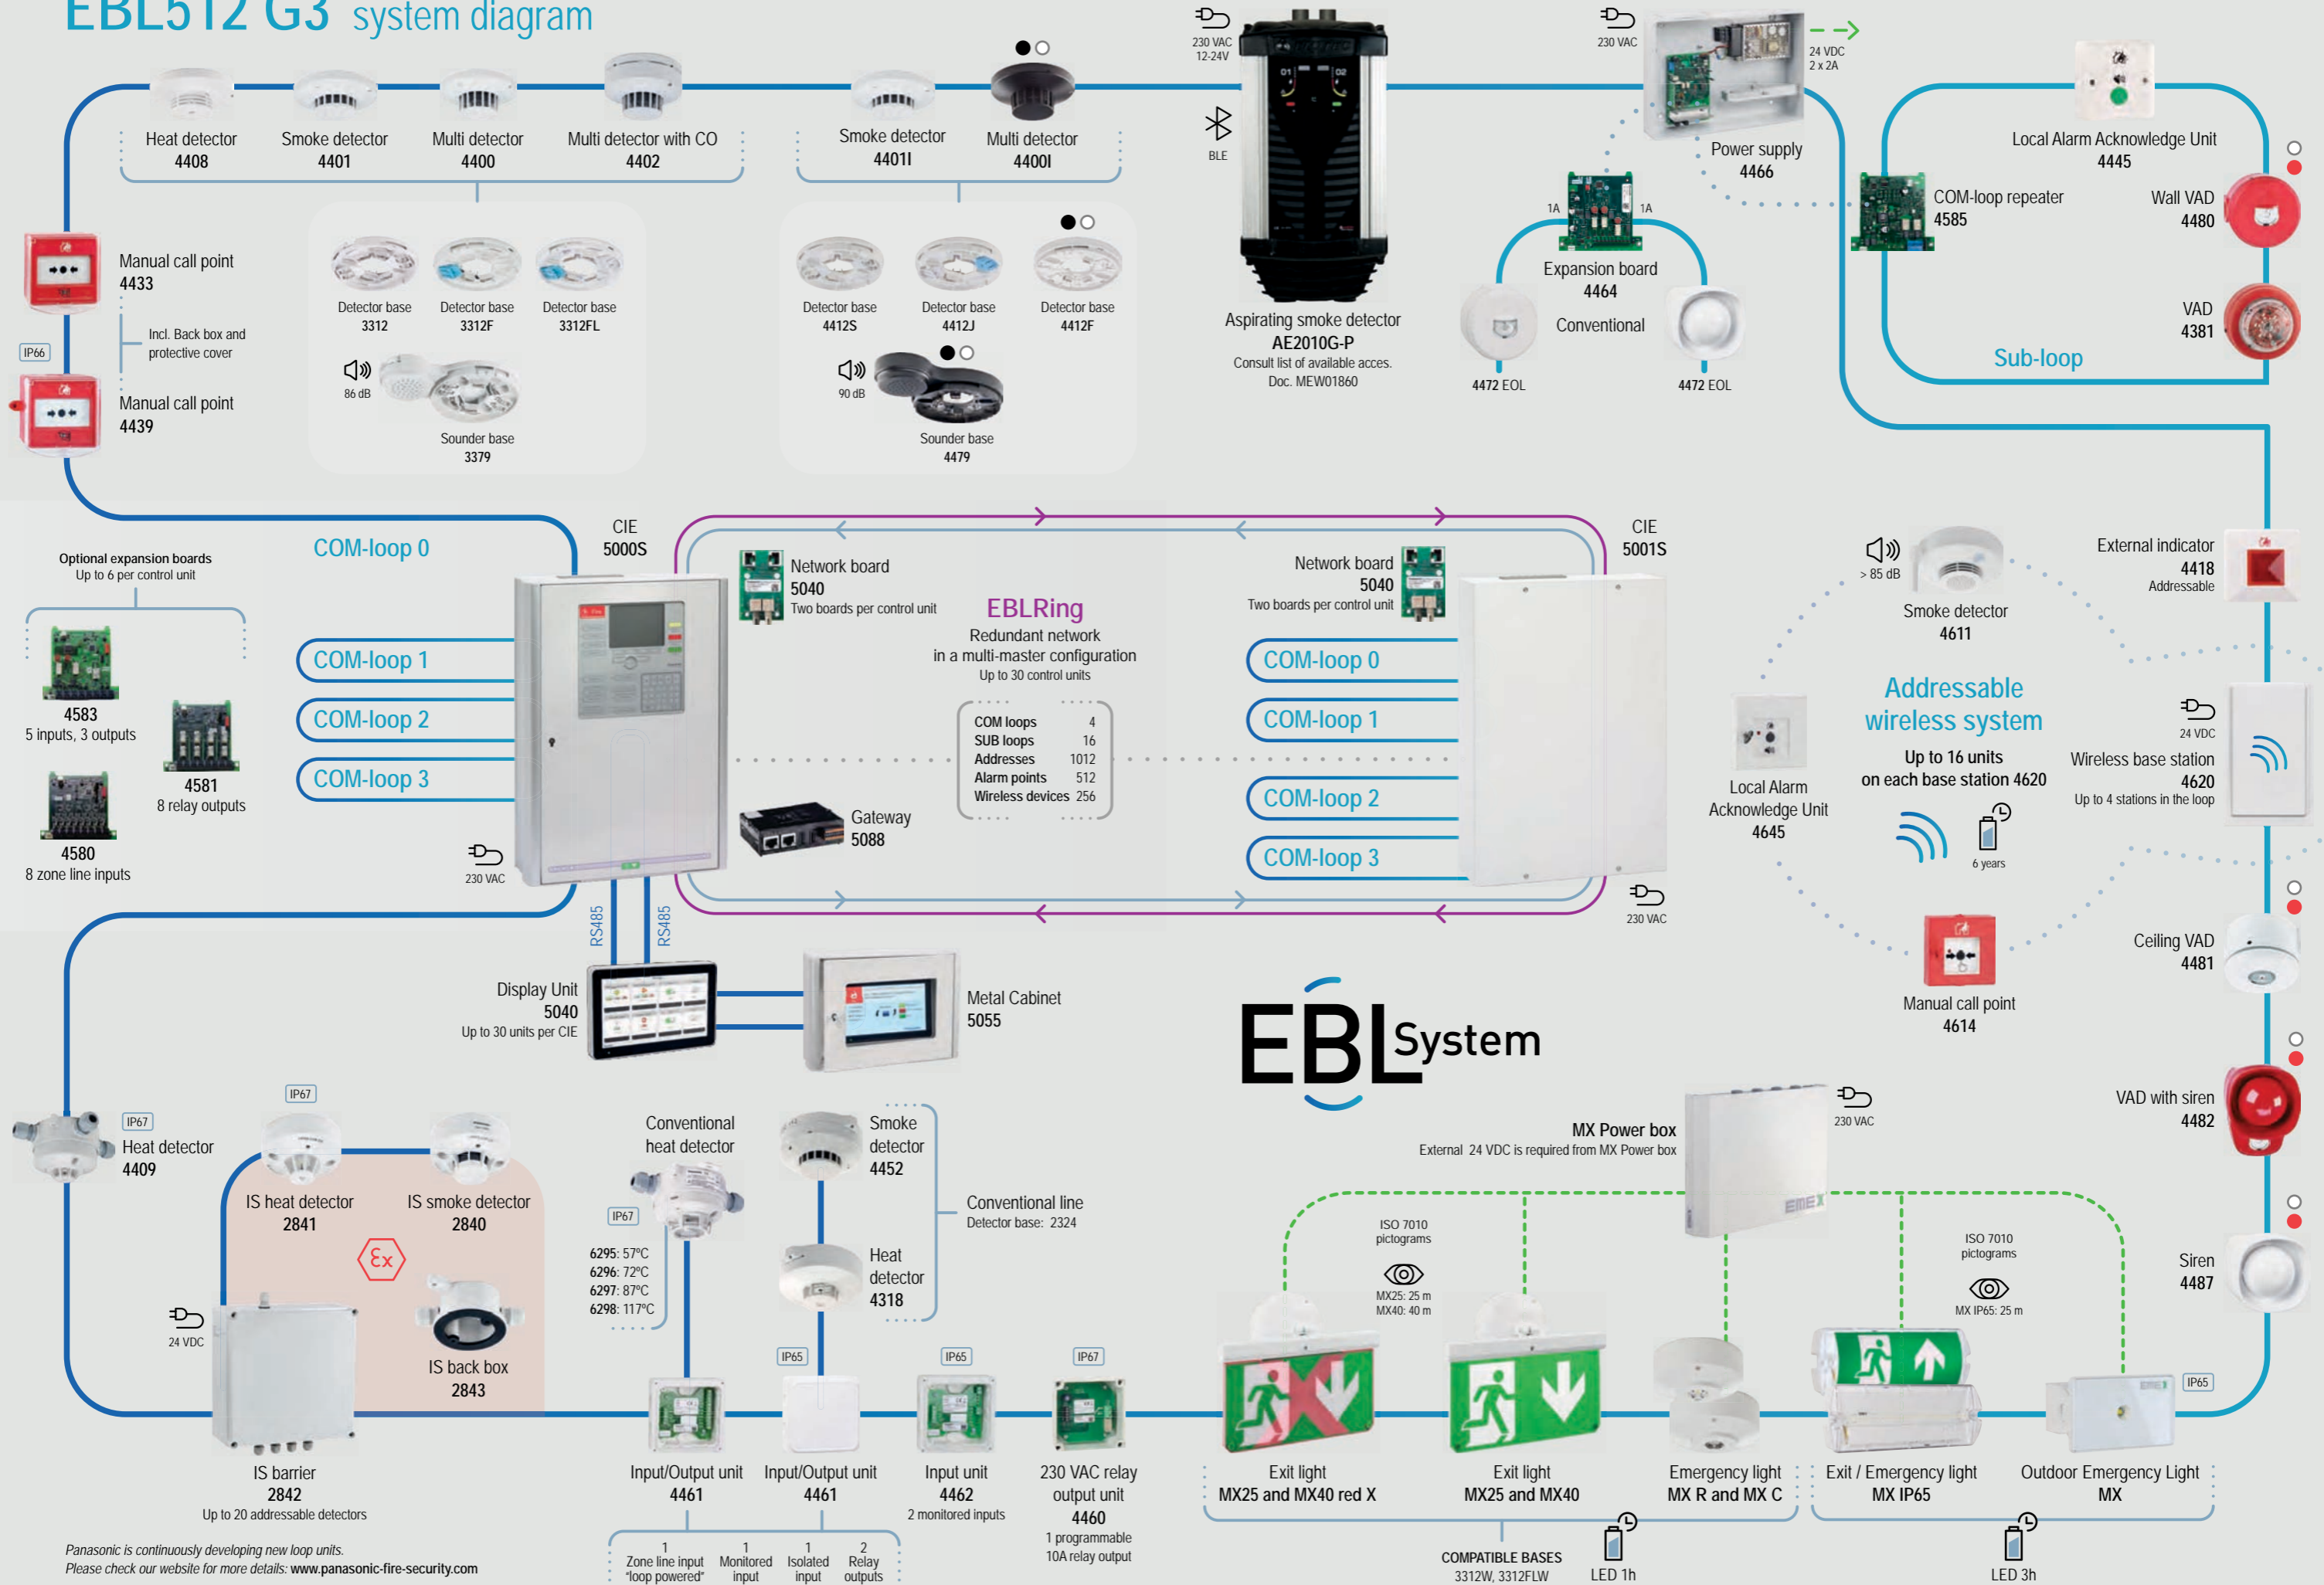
EBL512 G3 system diagram

Heat detector 4408
Smoke detector 4401
Multi detector 4400
Multi detector with CO 4402
Smoke detector 4401I
Multi detector 4400I

230 VAC 12-24V
BLE
Aspirating smoke detector AE2010G-P
Consult list of available acces. Doc. MEW01860

230 VAC
24 VDC 2 x 2A
Power supply 4466
1A 1A
Expansion board 4464
Conventional
4472 EOL 4472 EOL

Local Alarm Acknowledge Unit 4445
COM-loop repeater 4585
Wall VAD 4480
VAD 4381
Sub-loop

Manual call point 4433
Incl. Back box and protective cover
IP66
Manual call point 4439

Detector base 3312
Detector base 3312F
Detector base 3312FL
86 dB
Sounder base 3379
Detector base 4412S
Detector base 4412J
Detector base 4412F
90 dB
Sounder base 4479

Optional expansion boards
Up to 6 per control unit
4583
5 inputs, 3 outputs
4581
8 relay outputs
4580
8 zone line inputs

COM-loop 0
COM-loop 1
COM-loop 2
COM-loop 3
CIE 5000S
230 VAC

Network board 5040
Two boards per control unit
EBLRing
Redundant network in a multi-master configuration
Up to 30 control units

| COM loops | 4 |
|---|---|
| SUB loops | 16 |
| Addresses | 1012 |
| Alarm points | 512 |
| Wireless devices | 256 |

Gateway 5088

Network board 5040
Two boards per control unit
CIE 5001S
COM-loop 0
COM-loop 1
COM-loop 2
COM-loop 3
230 VAC

> 85 dB
Smoke detector 4611
External indicator 4418 Addressable
Addressable wireless system
Up to 16 units on each base station 4620
6 years
Local Alarm Acknowledge Unit 4645
24 VDC
Wireless base station 4620
Up to 4 stations in the loop
Manual call point 4614
Ceiling VAD 4481
VAD with siren 4482
Siren 4487

RS485 RS485
Display Unit 5040
Up to 30 units per CIE
Metal Cabinet 5055

EBL System

MX Power box
External 24 VDC is required from MX Power box
230 VAC

IP67
Heat detector 4409
IP67
IS heat detector 2841
IS smoke detector 2840
24 VDC
IS barrier 2842
Up to 20 addressable detectors
IS back box 2843

Conventional heat detector
IP67
6295: 57°C
6296: 72°C
6297: 87°C
6298: 117°C
Smoke detector 4452
Heat detector 4318
Conventional line
Detector base: 2324

IP65 IP65 IP67
Input/Output unit 4461
Input/Output unit 4461
Input unit 4462
2 monitored inputs
230 VAC relay output unit 4460
1 programmable 10A relay output
1 Zone line input "loop powered"
1 Monitored input
1 Isolated input
2 Relay outputs

ISO 7010 pictograms
MX25: 25 m
MX40: 40 m
ISO 7010 pictograms
MX IP65: 25 m
IP65
Exit light MX25 and MX40 red X
Exit light MX25 and MX40
Emergency light MX R and MX C
Exit / Emergency light MX IP65
Outdoor Emergency Light MX
COMPATIBLE BASES 3312W, 3312FLW
LED 1h
LED 3h

Panasonic is continuously developing new loop units.
Please check our website for more details: www.panasonic-fire-security.com